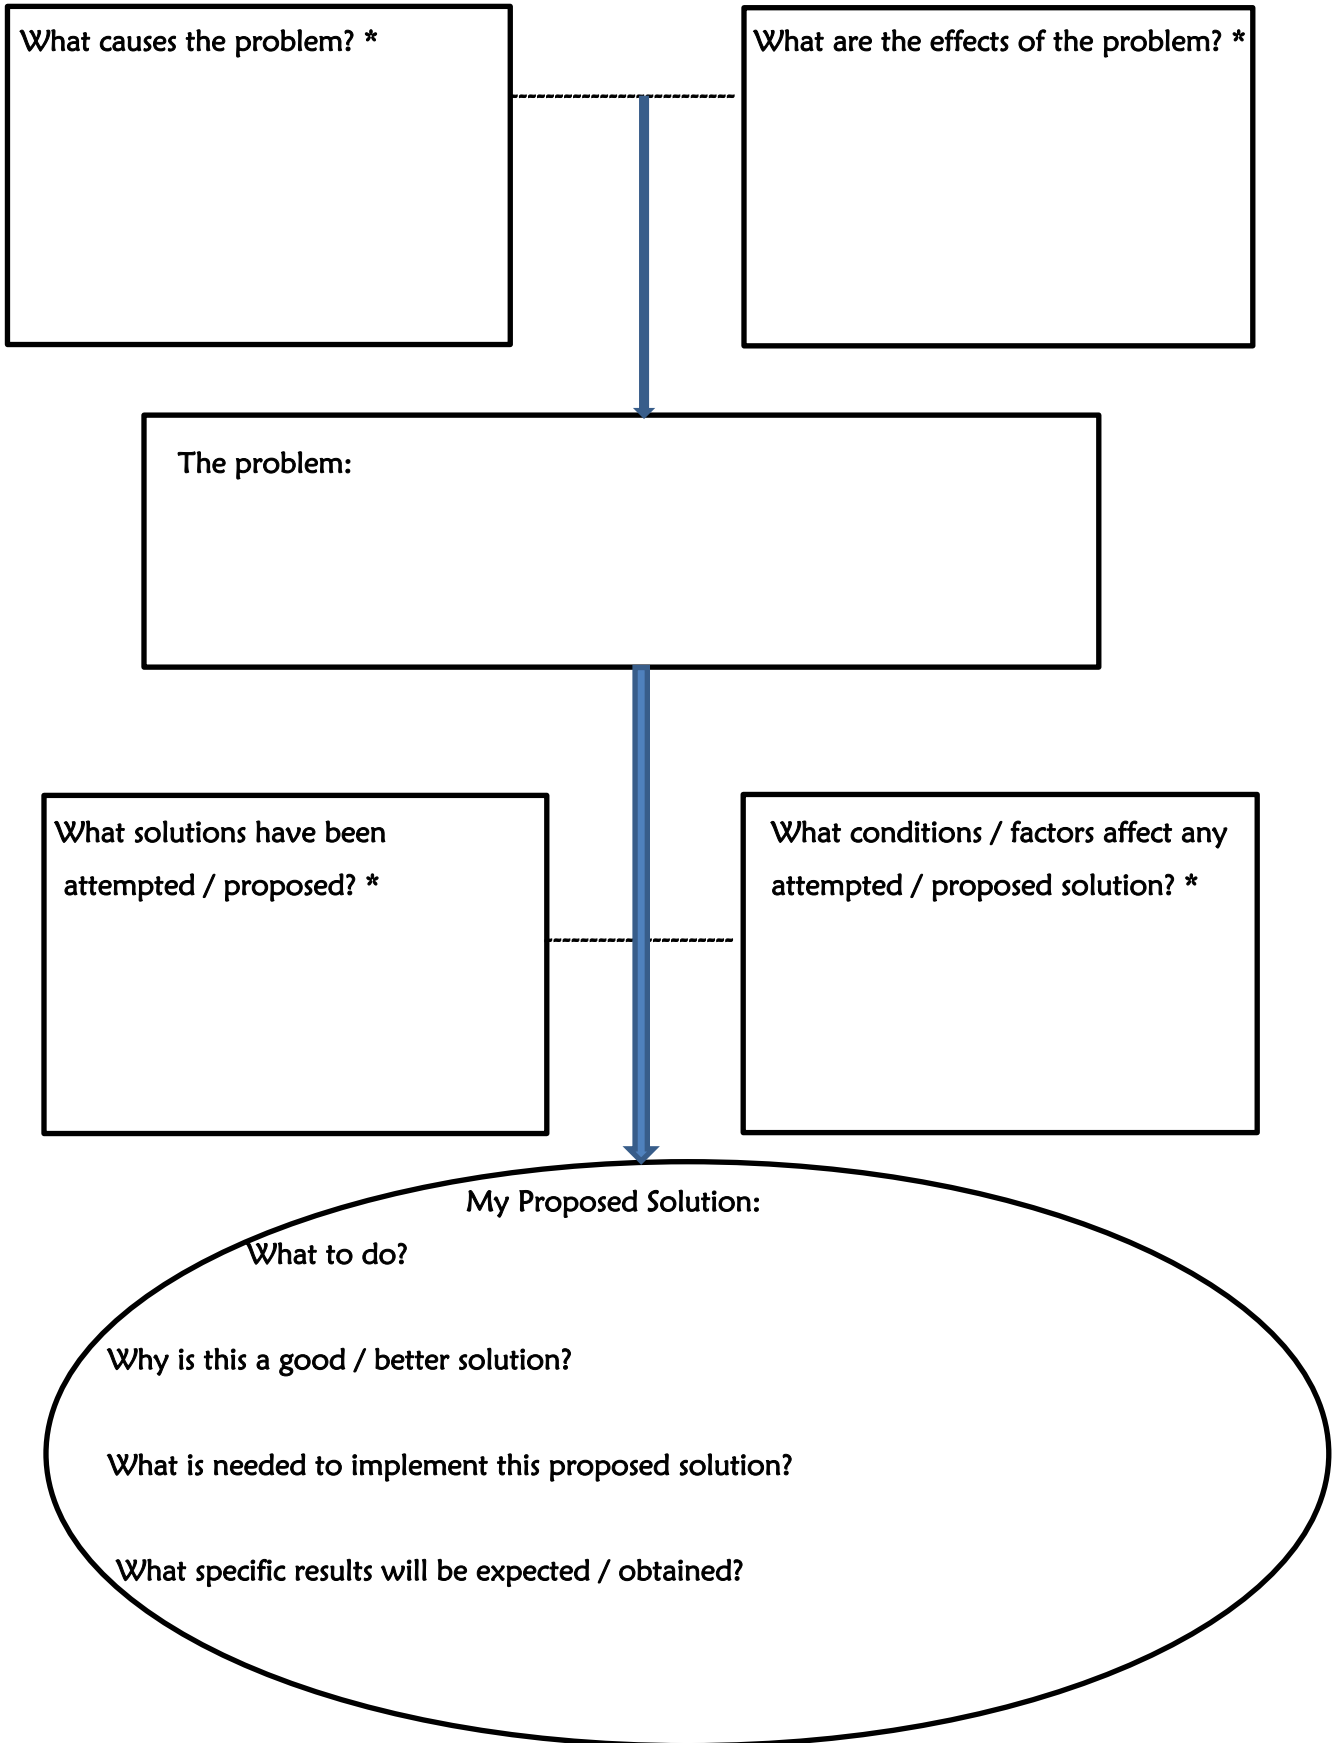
What causes the problem? *

What are the effects of the problem? *

The problem:

What solutions have been attempted / proposed? *

What conditions / factors affect any attempted / proposed solution? *

My Proposed Solution:

What to do?

Why is this a good / better solution?

What is needed to implement this proposed solution?

What specific results will be expected / obtained?